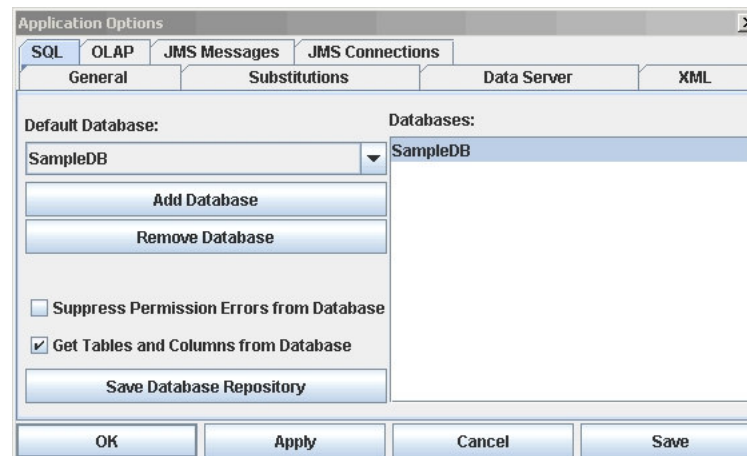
Application Options

SQL OLAP JMS Messages JMS Connections
General Substitutions Data Server XML

Default Database:
SampleDB
Add Database
Remove Database
Suppress Permission Errors from Database
Get Tables and Columns from Database
Save Database Repository

Databases:
SampleDB

OK Apply Cancel Save